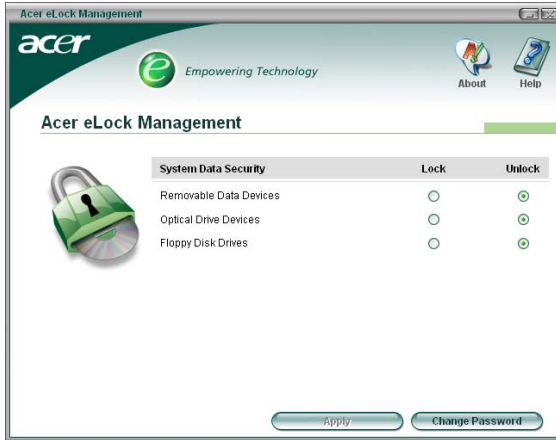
Acer eLock Management

acer

Empowering Technology

About

Help

Acer eLock Management

| System Data Security | Lock | Unlock |
|---|---|---|
| Removable Data Devices | ○ | ⦿ |
| Optical Drive Devices | ○ | ⦿ |
| Floppy Disk Drives | ○ | ⦿ |

Apply

Change Password